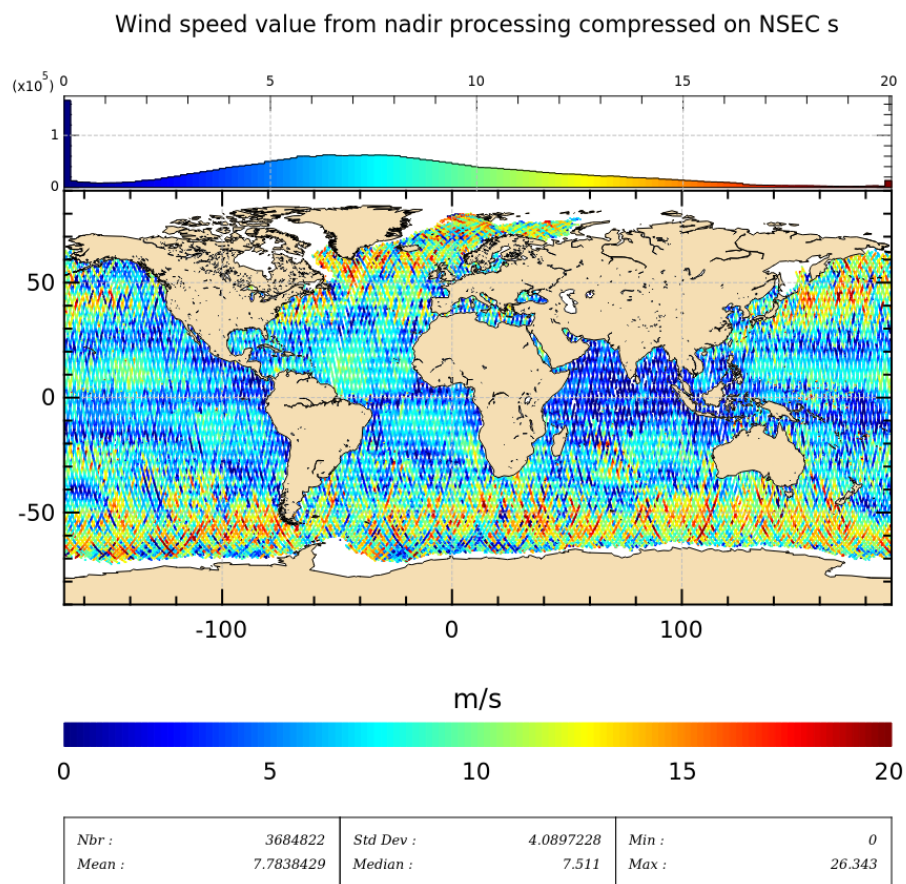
Wind speed value from nadir processing compressed on NSEC s

(x10$^5$) 0 5 10 15 20

1

0

50

0

-50

-100 0 100

m/s

0 5 10 15 20

| Nbr : | 3684822 | Std Dev : | 4.0897228 | Min : | 0 |
|---|---|---|---|---|---|
| Mean : | 7.7838429 | Median : | 7.511 | Max : | 26.343 |